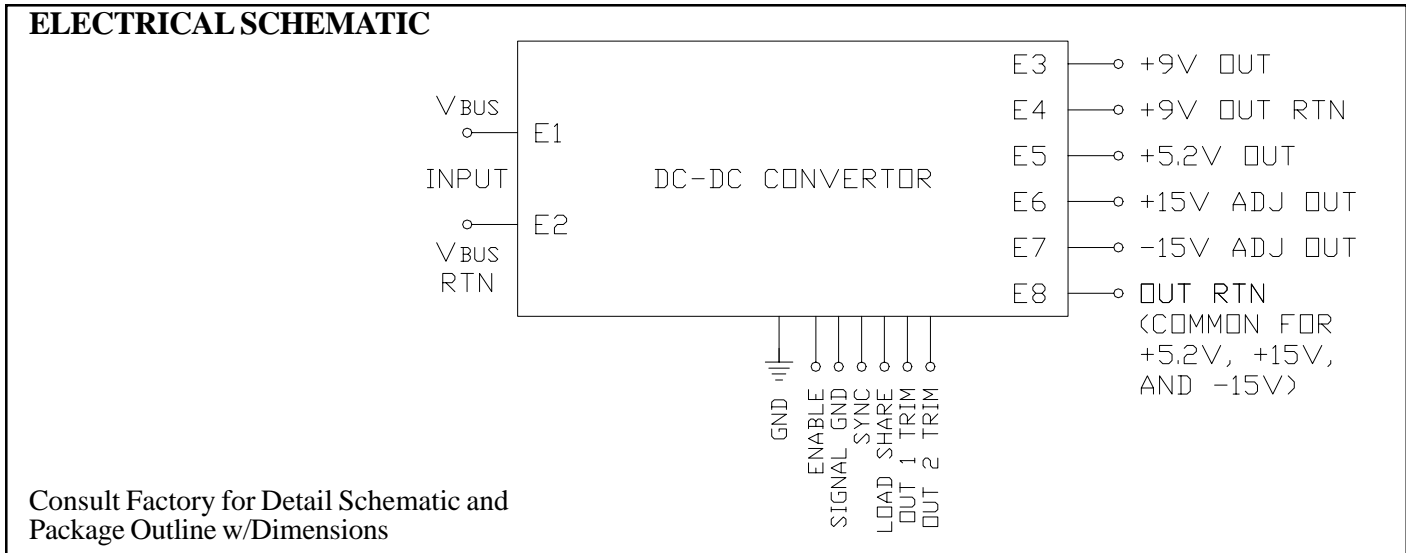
ELECTRICAL SCHEMATIC

VBUS

E1

INPUT

DC-DC CONVERTOR

E2

VBUS RTN

E3 +9V OUT

E4 +9V OUT RTN

E5 +5.2V OUT

E6 +15V ADJ OUT

E7 -15V ADJ OUT

E8 OUT RTN (COMMON FOR +5.2V, +15V, AND -15V)

GND

ENABLE

SIGNAL GND

SYNC

LOAD SHARE

OUT 1 TRIM

OUT 2 TRIM

Consult Factory for Detail Schematic and Package Outline w/Dimensions